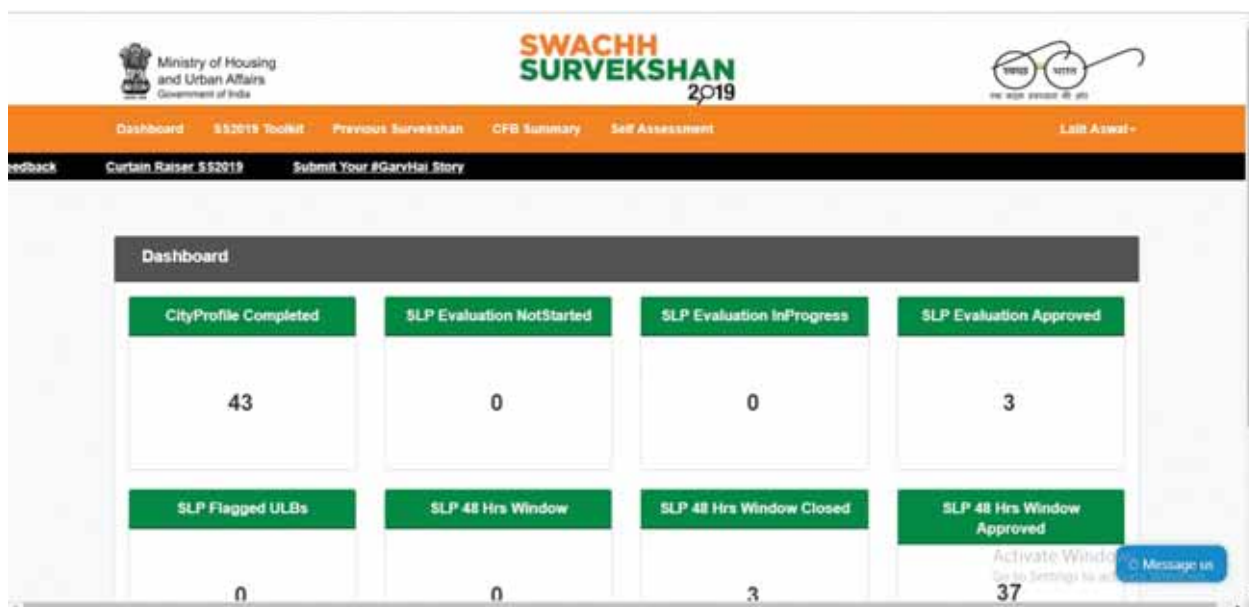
Ministry of Housing and Urban Affairs
Government of India

SWACHH SURVEKSHAN 2019

स्वच्छ भारत
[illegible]

Dashboard SS2019 Toolkit Previous Survekshan CFB Summary Self Assessment Lalit Aswal

edback Curtain Raiser SS2019 Submit Your #GarvHai Story

Dashboard

| CityProfile Completed | SLP Evaluation NotStarted | SLP Evaluation InProgress | SLP Evaluation Approved |
|---|---|---|---|
| 43 | 0 | 0 | 3 |

| SLP Flagged ULBs | SLP 48 Hrs Window | SLP 48 Hrs Window Closed | SLP 48 Hrs Window Approved |
|---|---|---|---|
| 0 | 0 | 3 | 37 |

Activate Windo
Go to Settings to ac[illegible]

Message us